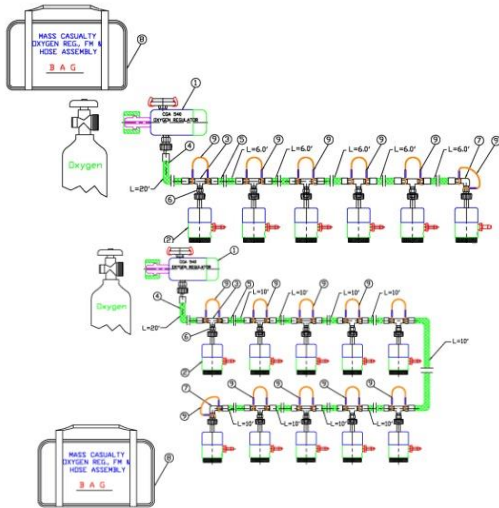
MASS CASUALTY OXYGEN REG., FM & HOSE ASSEMBLY

BAG

8

Oxygen

1

CGA 540 OXYGEN REGULATOR

4

L=20'

6

9 3 5

L=6.0'

9

L=6.0'

9

L=6.0'

9

L=6.0'

9

L=6.0'

7

8

2

1

CGA 540 OXYGEN REGULATOR

Oxygen

4

L=20'

9 3 5

L=10'

9

L=10'

9

L=10'

9

L=10'

9

6

2

L=10'

7

9

9

9

9

9

L=10'

L=10'

L=10'

L=10'

L=10'

MASS CASUALTY OXYGEN REG., FM & HOSE ASSEMBLY

BAG

8